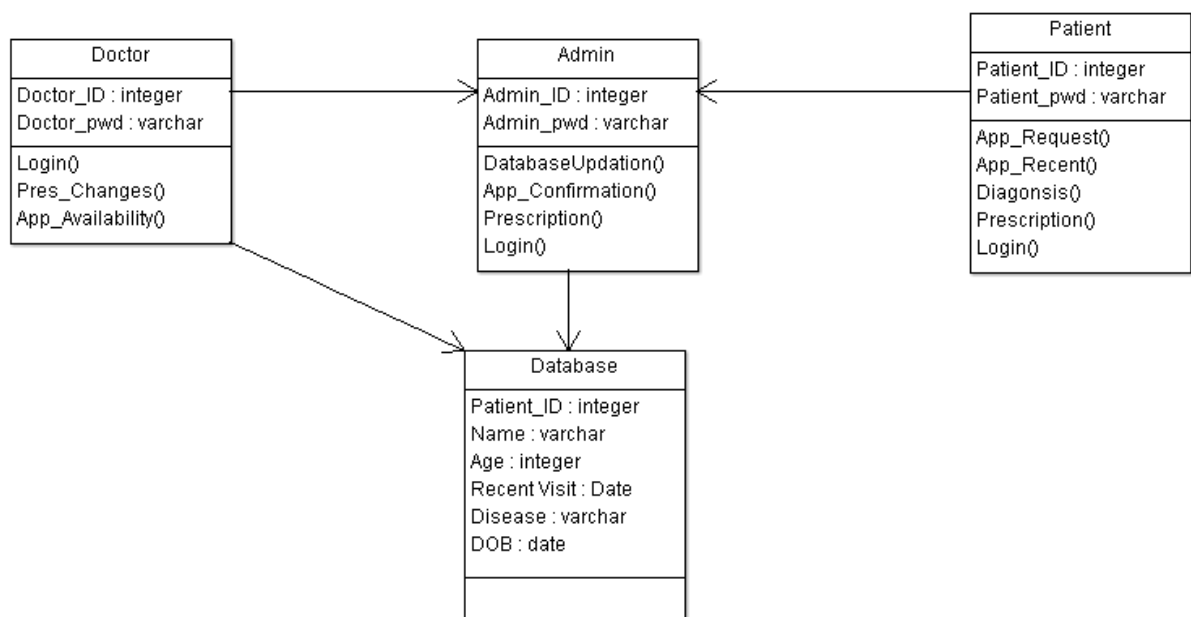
Doctor
Doctor_ID : integer
Doctor_pwd : varchar
Login()
Pres_Changes()
App_Availability()

Admin
Admin_ID : integer
Admin_pwd : varchar
DatabaseUpdation()
App_Confirmation()
Prescription()
Login()

Patient
Patient_ID : integer
Patient_pwd : varchar
App_Request()
App_Recent()
Diagonsis()
Prescription()
Login()

Database
Patient_ID : integer
Name : varchar
Age : integer
Recent Visit : Date
Disease : varchar
DOB : date